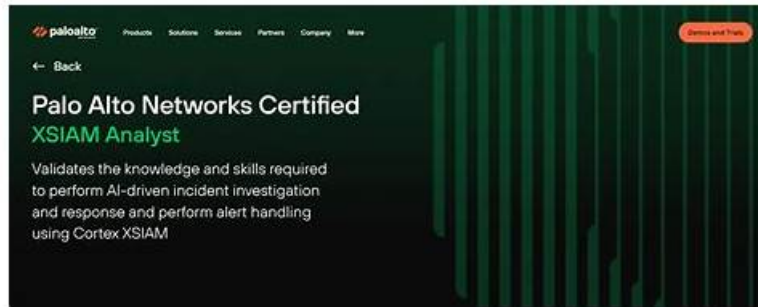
paloalto

Products Solutions Services Partners Company More

Demos and Trials

← Back

Palo Alto Networks Certified
XSIAM Analyst

Validates the knowledge and skills required to perform AI-driven incident investigation and response and perform alert handling using Cortex XSIAM